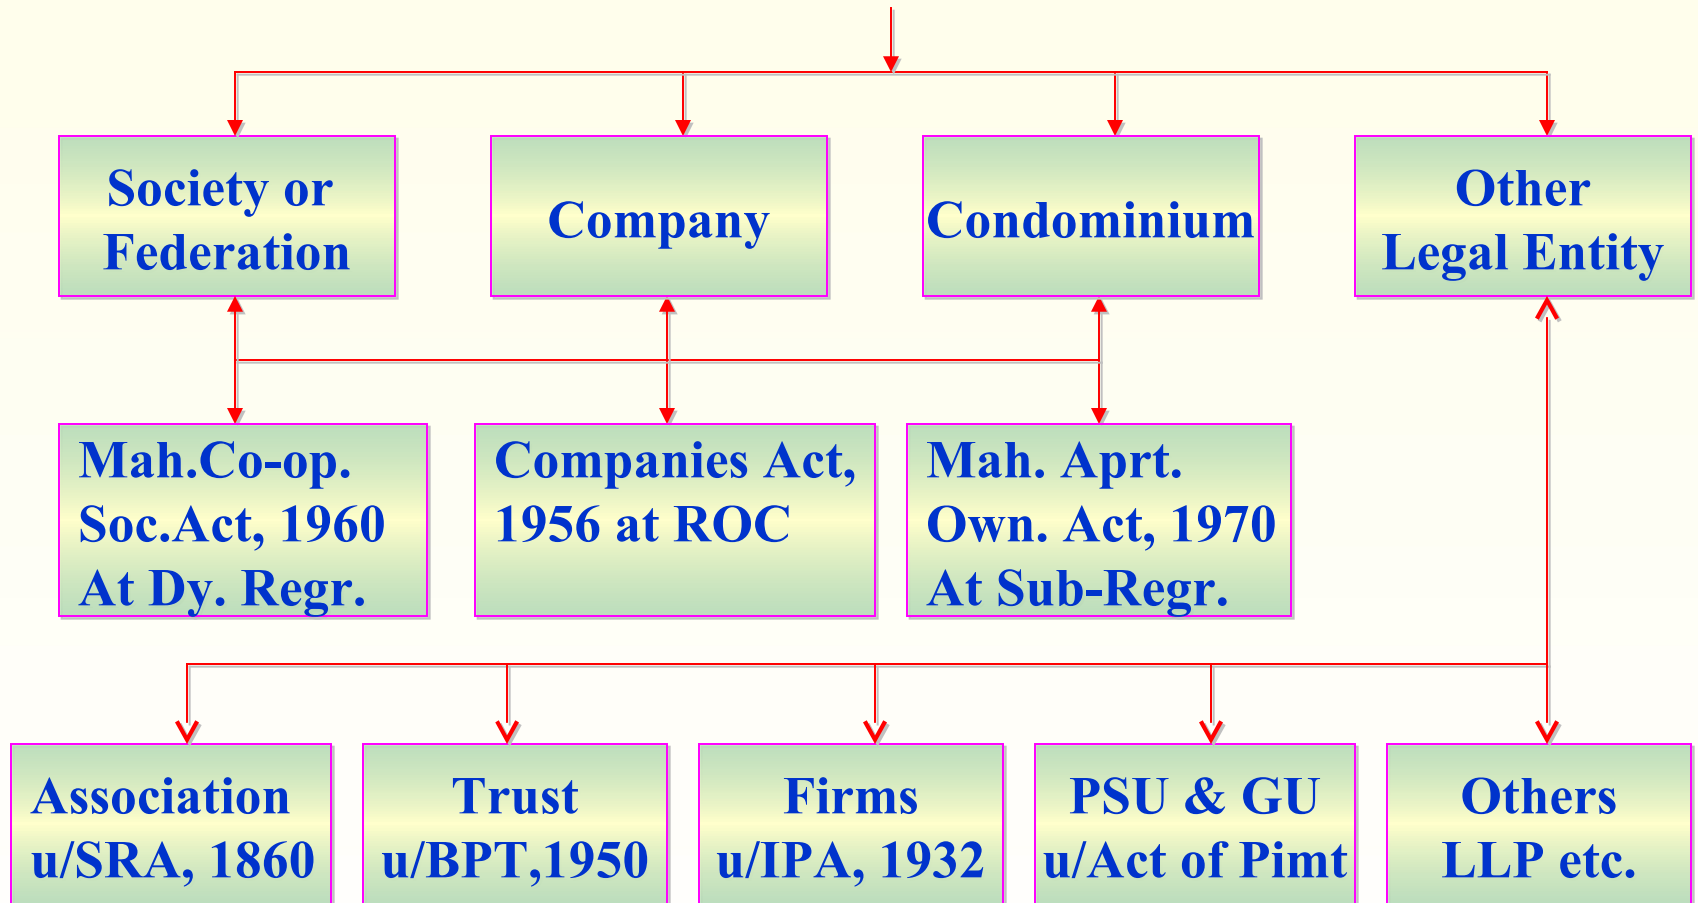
Society or Federation

Company

Condominium

Other Legal Entity

Mah.Co-op. Soc.Act, 1960 At Dy. Regr.

Companies Act, 1956 at ROC

Mah. Aprt. Own. Act, 1970 At Sub-Regr.

Association u/SRA, 1860

Trust u/BPT,1950

Firms u/IPA, 1932

PSU & GU u/Act of Pimt

Others LLP etc.